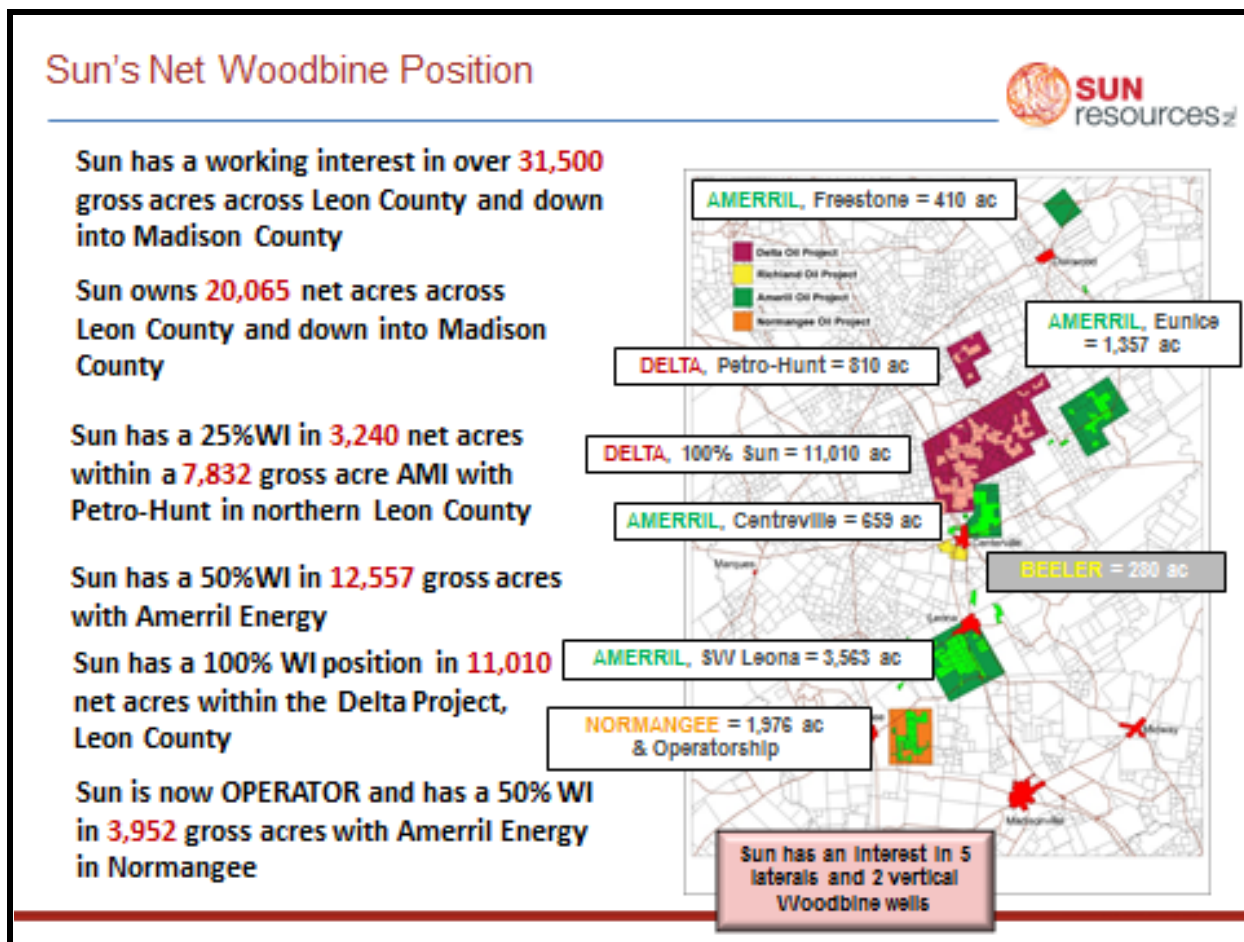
Sun's Net Woodbine Position

SUN resources

Sun has a working interest in over 31,500 gross acres across Leon County and down into Madison County

Sun owns 20,065 net acres across Leon County and down into Madison County

Sun has a 25%WI in 3,240 net acres within a 7,832 gross acre AMI with Petro-Hunt in northern Leon County

Sun has a 50%WI in 12,557 gross acres with Amerril Energy

Sun has a 100% WI position in 11,010 net acres within the Delta Project, Leon County

Sun is now OPERATOR and has a 50% WI in 3,952 gross acres with Amerril Energy in Normangee

AMERRIL, Freestone = 410 ac

Delta Oil Project
Richland Oil Project
Amerril Oil Project
Normangee Oil Project

AMERRIL, Eunice = 1,357 ac

DELTA, Petro-Hunt = 810 ac

DELTA, 100% Sun = 11,010 ac

AMERRIL, Centreville = 659 ac

BEELER = 280 ac

AMERRIL, SW Leona = 3,563 ac

NORMANGEE = 1,976 ac & Operatorship

Sun has an interest in 5 laterals and 2 vertical Woodbine wells